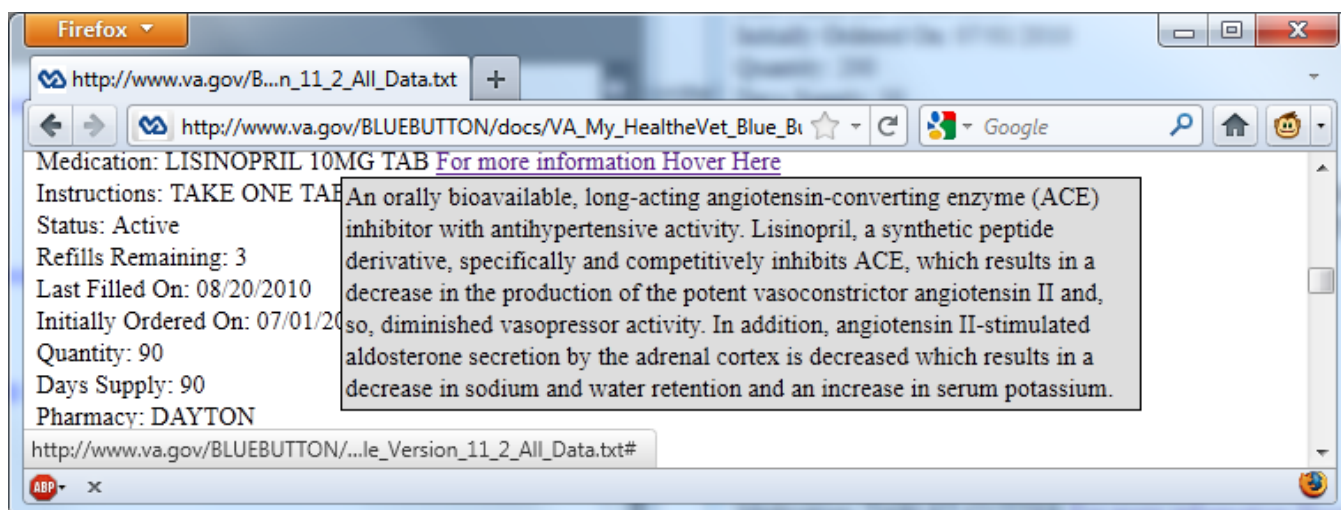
Firefox

http://www.va.gov/B...n_11_2_All_Data.txt +

http://www.va.gov/BLUEBUTTON/docs/VA_My_HealtheVet_Blue_Bu

Google

Medication: LISINOPRIL 10MG TAB For more information Hover Here
Instructions: TAKE ONE TAB
Status: Active
Refills Remaining: 3
Last Filled On: 08/20/2010
Initially Ordered On: 07/01/20
Quantity: 90
Days Supply: 90
Pharmacy: DAYTON

An orally bioavailable, long-acting angiotensin-converting enzyme (ACE) inhibitor with antihypertensive activity. Lisinopril, a synthetic peptide derivative, specifically and competitively inhibits ACE, which results in a decrease in the production of the potent vasoconstrictor angiotensin II and, so, diminished vasopressor activity. In addition, angiotensin II-stimulated aldosterone secretion by the adrenal cortex is decreased which results in a decrease in sodium and water retention and an increase in serum potassium.

http://www.va.gov/BLUEBUTTON/...le_Version_11_2_All_Data.txt#

ABP x